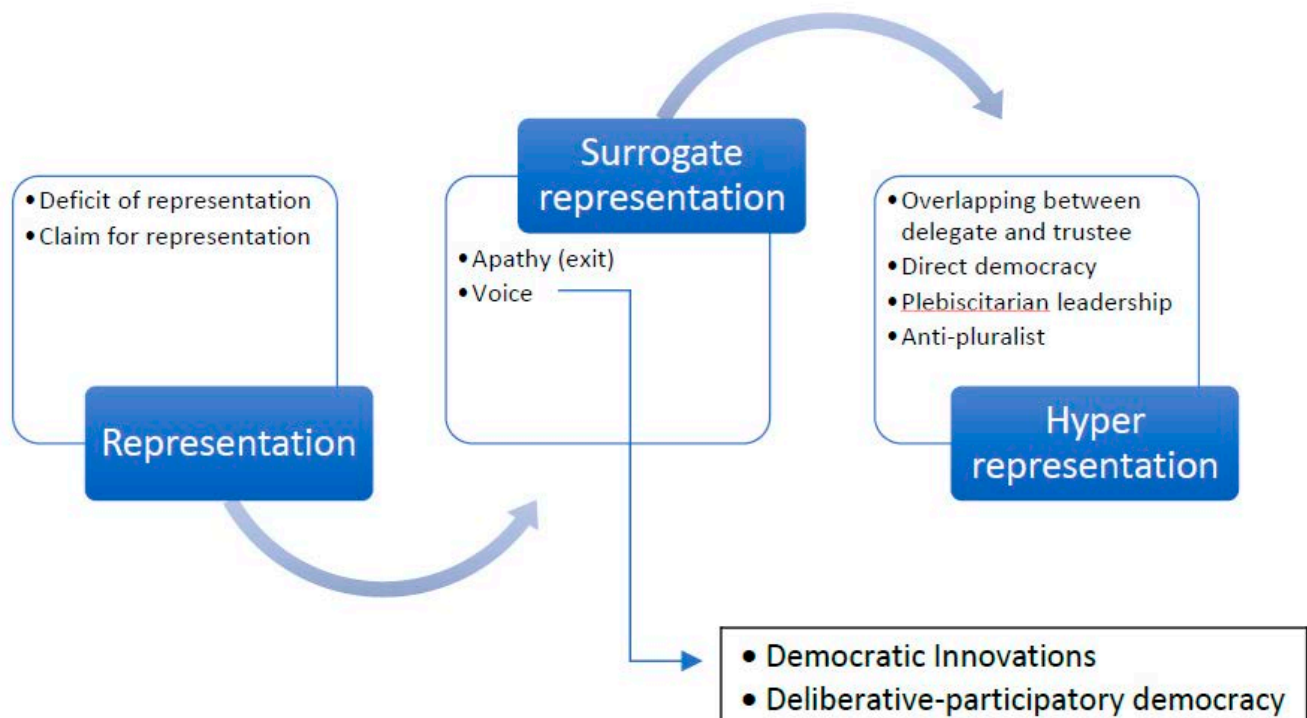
• Deficit of representation
• Claim for representation

Representation

Surrogate representation

• Apathy (exit)
• Voice

• Overlapping between delegate and trustee
• Direct democracy
• Plebiscitarian leadership
• Anti-pluralist

Hyper representation

• Democratic Innovations
• Deliberative-participatory democracy